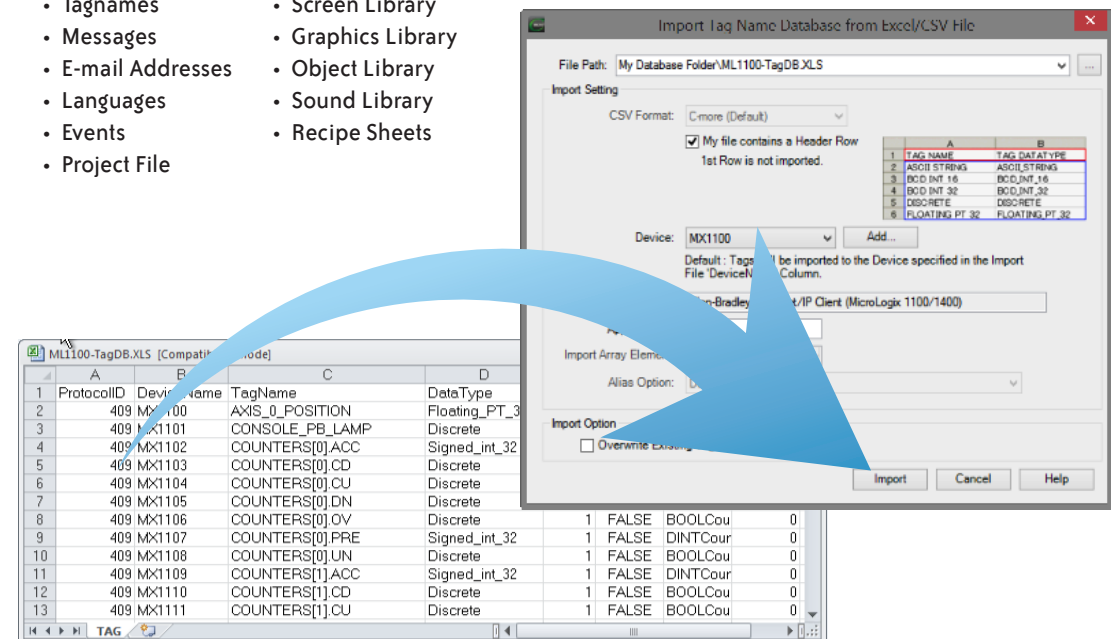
• Tagnames
• Messages
• E-mail Addresses
• Languages
• Events
• Project File

• Screen Library
• Graphics Library
• Object Library
• Sound Library
• Recipe Sheets

Import Tag Name Database from Excel/CSV File

File Path: My Database Folder\ML1100-TagDB.XLS ...

Import Setting

CSV Format: C-more (Default)

My file contains a Header Row
1st Row is not imported.

|   | A | B |
|---|---|---|
| 1 | TAG NAME | TAG DATATYPE |
| 2 | ASCII STRING | ASCII_STRING |
| 3 | BCD INT 16 | BCD_INT_16 |
| 4 | BCD INT 32 | BCD_INT_32 |
| 5 | DISCRETE | DISCRETE |
| 6 | FLOATING PT 32 | FLOATING_PT_32 |

Device: MX1100 Add...

Default : Tags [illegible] be imported to the Device specified in the Import File 'DeviceN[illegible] Column.

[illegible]n-Bradley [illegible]t/IP Client (MicroLogix 1100/1400)

A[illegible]

Import Array Eleme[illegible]

Alias Option: D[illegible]

Import Option

Overwrite Existi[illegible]

Import Cancel Help

ML1100-TagDB.XLS [Compati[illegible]ode]

|   | A | B | C | D | | | | |
|---|---|---|---|---|---|---|---|---|
| 1 | ProtocolID | Devic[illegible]Name | TagName | DataType | | | | |
| 2 | 409 | M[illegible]100 | AXIS_0_POSITION | Floating_PT_3 | | | | |
| 3 | 409 | MX1101 | CONSOLE_PB_LAMP | Discrete | | | | |
| 4 | 409 | MX1102 | COUNTERS[0].ACC | Signed_int_32 | | | | |
| 5 | 409 | MX1103 | COUNTERS[0].CD | Discrete | | | | |
| 6 | 409 | MX1104 | COUNTERS[0].CU | Discrete | | | | |
| 7 | 409 | MX1105 | COUNTERS[0].DN | Discrete | | | | |
| 8 | 409 | MX1106 | COUNTERS[0].OV | Discrete | 1 | FALSE | BOOLCou | 0 |
| 9 | 409 | MX1107 | COUNTERS[0].PRE | Signed_int_32 | 1 | FALSE | DINTCour | 0 |
| 10 | 409 | MX1108 | COUNTERS[0].UN | Discrete | 1 | FALSE | BOOLCou | 0 |
| 11 | 409 | MX1109 | COUNTERS[1].ACC | Signed_int_32 | 1 | FALSE | DINTCour | 0 |
| 12 | 409 | MX1110 | COUNTERS[1].CD | Discrete | 1 | FALSE | BOOLCou | 0 |
| 13 | 409 | MX1111 | COUNTERS[1].CU | Discrete | 1 | FALSE | BOOLCou | 0 |

TAG